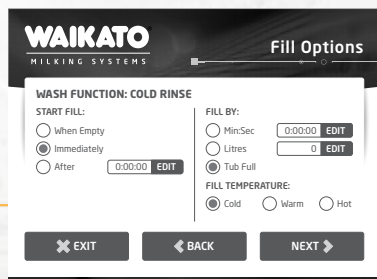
WAIKATO
MILKING SYSTEMS

Fill Options

WASH FUNCTION: COLD RINSE

START FILL:
When Empty
Immediately
After 0:00:00 EDIT

FILL BY:
Min:Sec 0:00:00 EDIT
Litres 0 EDIT
Tub Full

FILL TEMPERATURE:
Cold
Warm
Hot

EXIT
BACK
NEXT